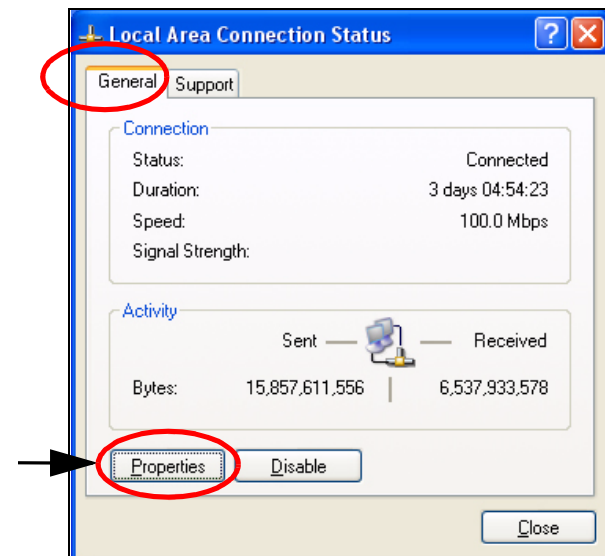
Local Area Connection Status

General Support

Connection

| | |
|---|---|
| Status: | Connected |
| Duration: | 3 days 04:54:23 |
| Speed: | 100.0 Mbps |
| Signal Strength: | |

Activity

Sent — Received

Bytes: 15,857,611,556 | 6,537,933,578

Properties Disable

Close